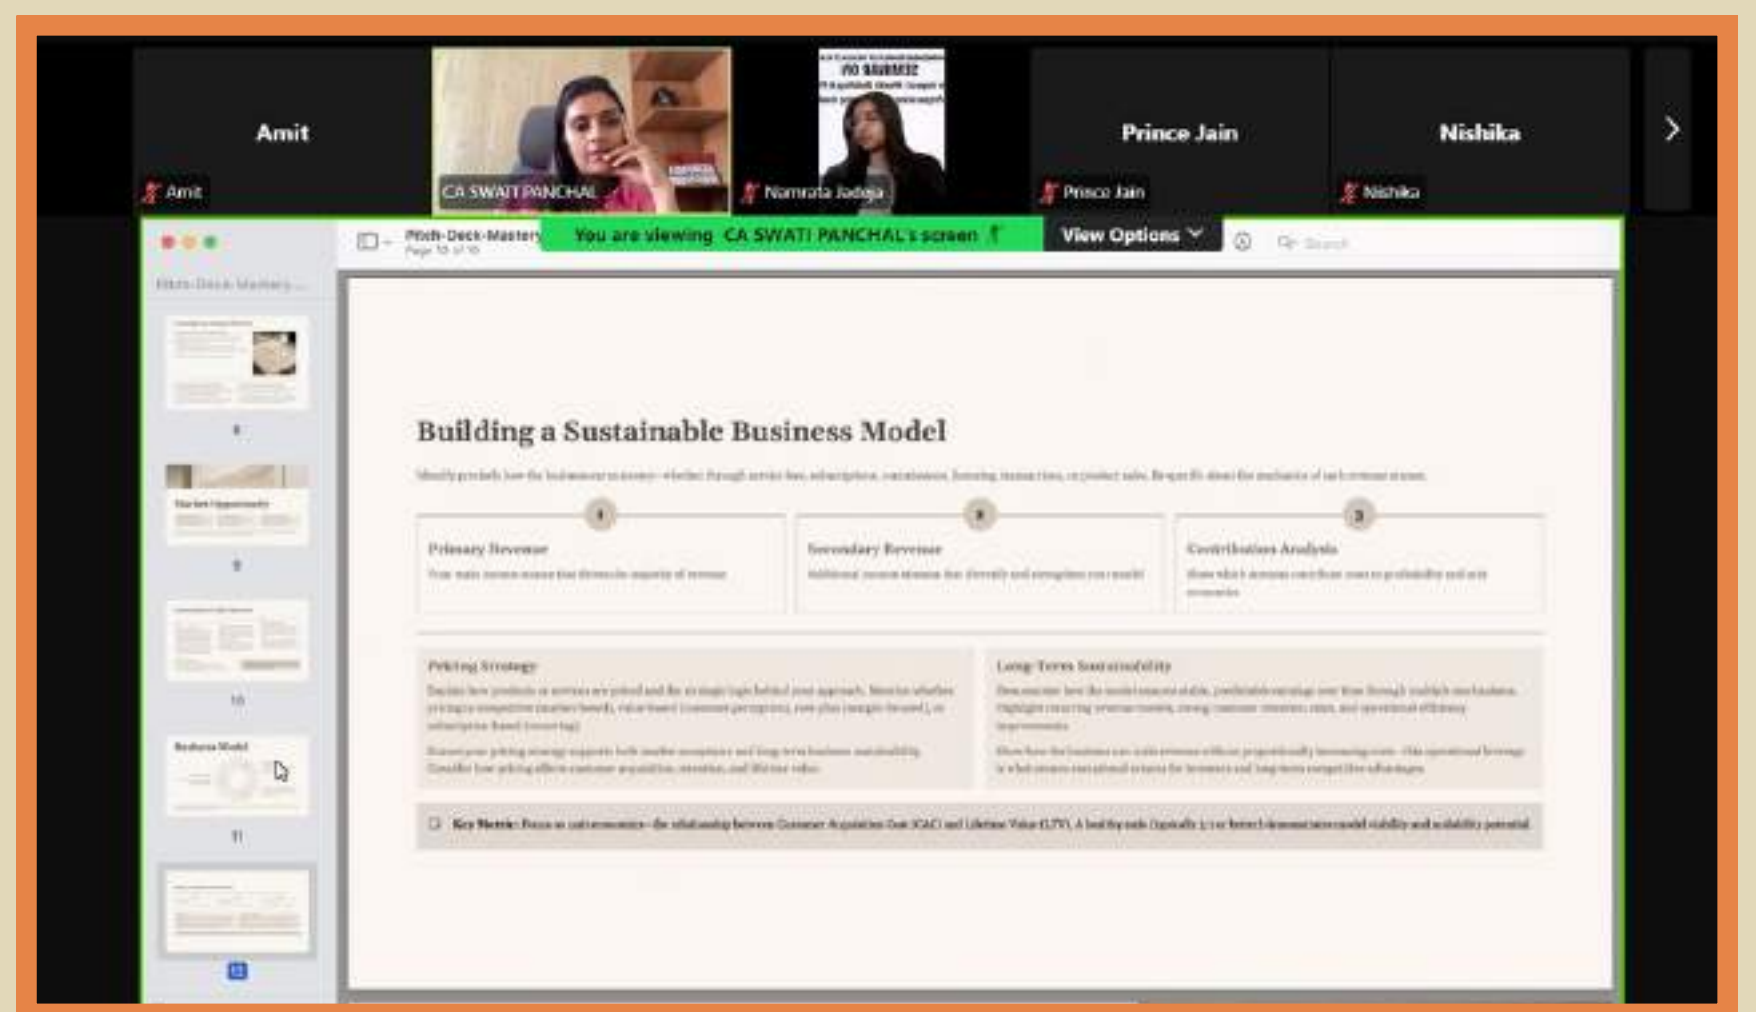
Amit

Amit

CA SWATI PANCHAL

Namrata Jadeja

Prince Jain

Prince Jain

Nishika

Nishika

Pitch-Deck-Mastery

You are viewing CA SWATI PANCHAL's screen

View Options

Search

Pitch-Deck-Mastery...

9

10

11

Building a Sustainable Business Model

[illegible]

1

2

3

Primary Revenue

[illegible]

Secondary Revenue

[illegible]

Contribution Analysis

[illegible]

Pricing Strategy

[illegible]

Long-Term Sustainability

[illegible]

Key Metric: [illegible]